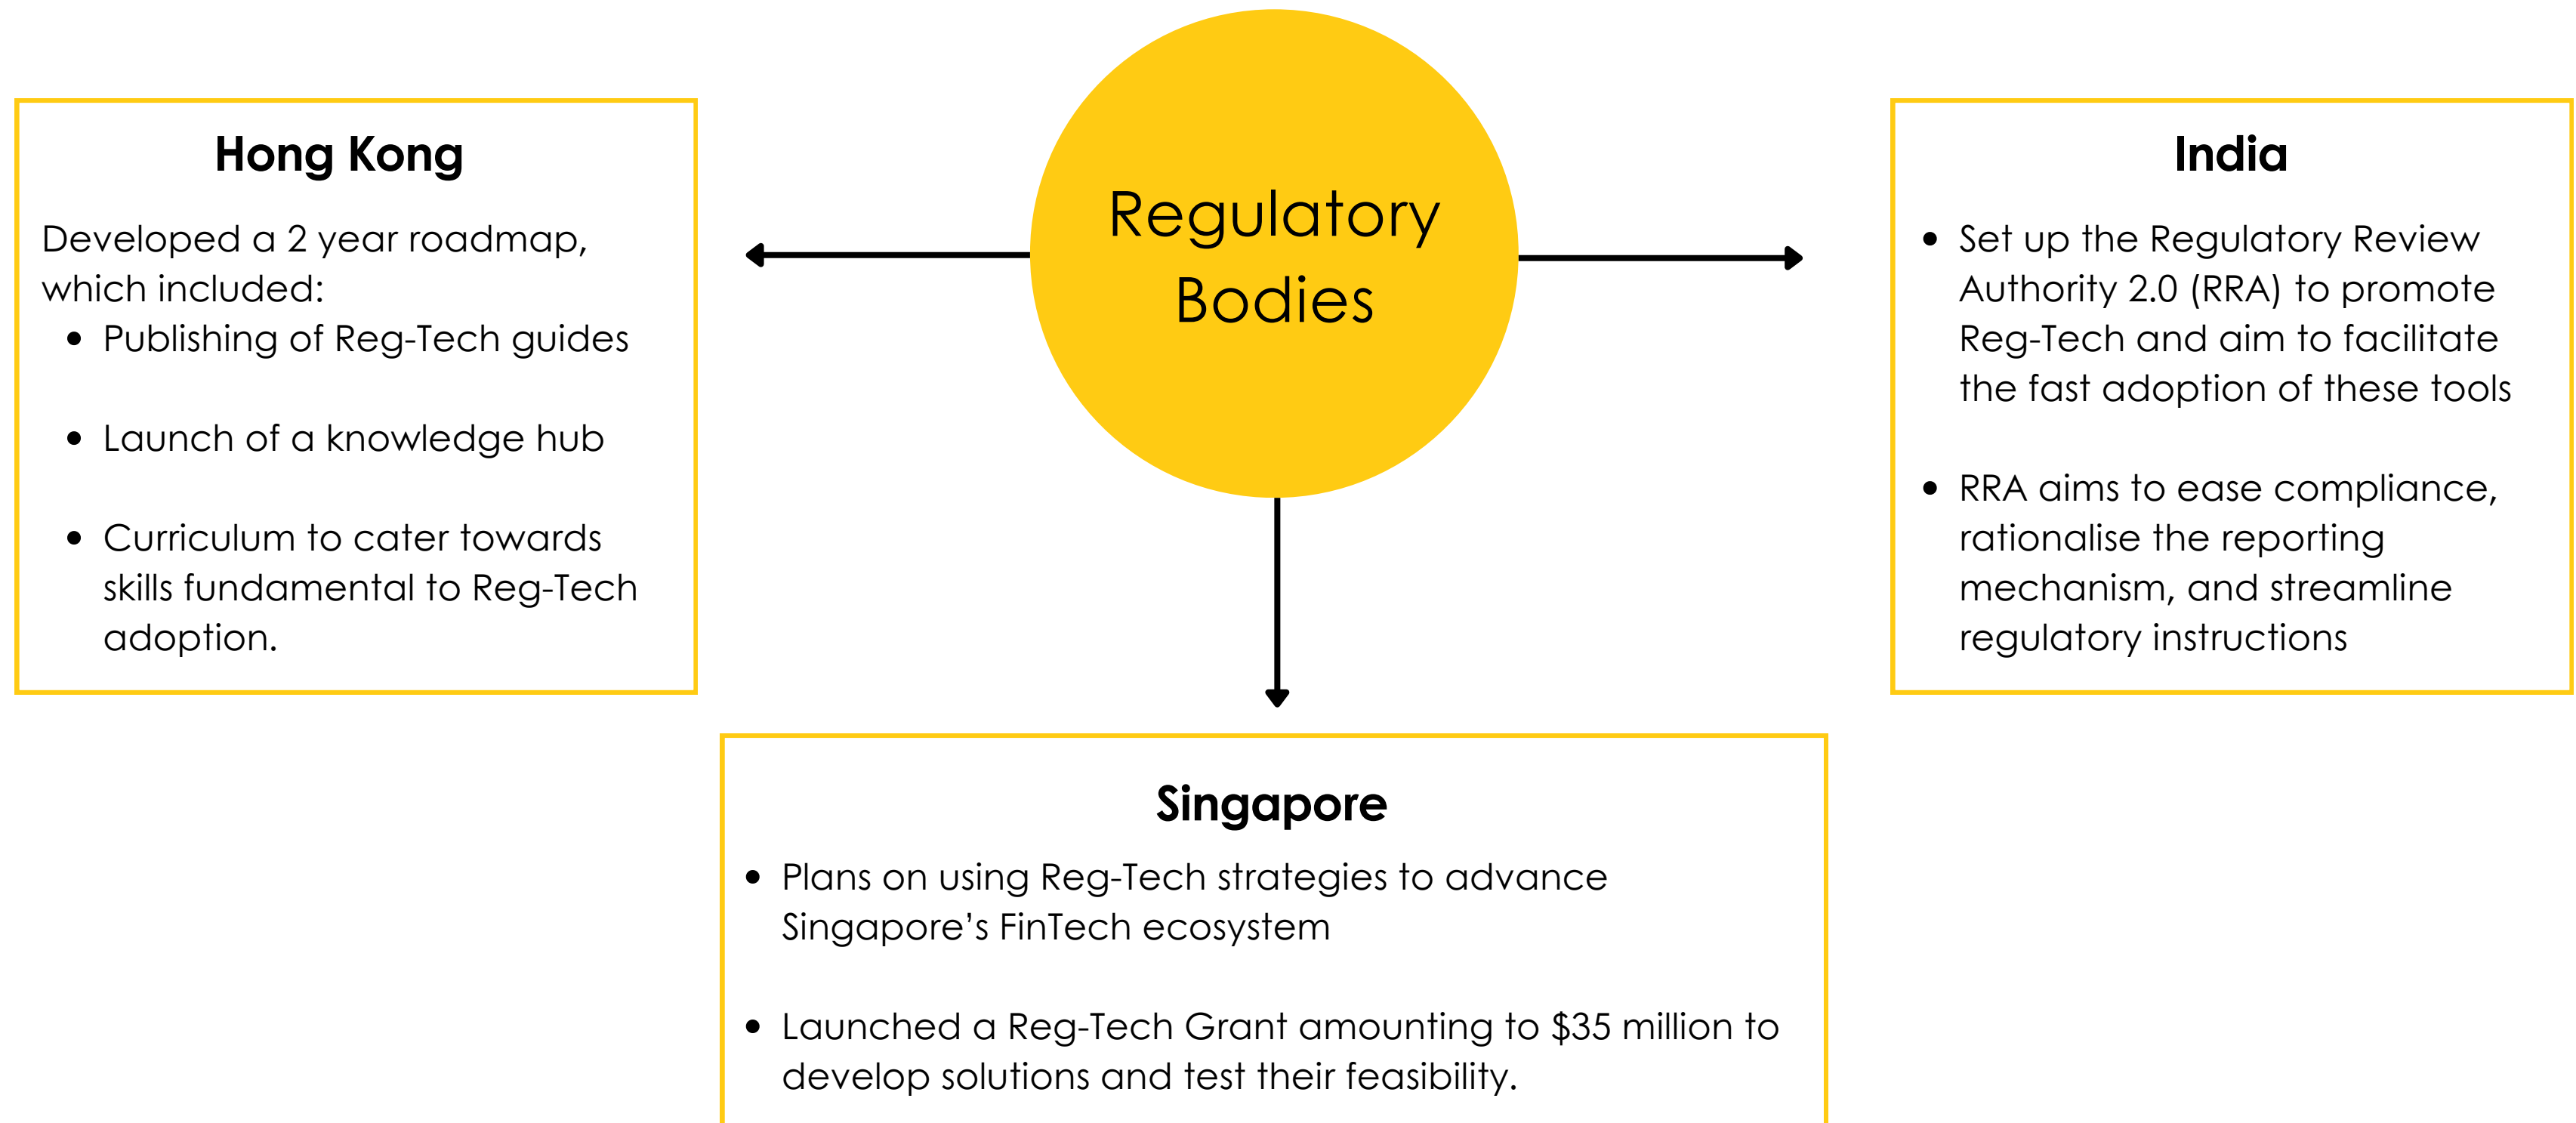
Regulatory Bodies

Hong Kong

Developed a 2 year roadmap, which included:

- Publishing of Reg-Tech guides
- Launch of a knowledge hub
- Curriculum to cater towards skills fundamental to Reg-Tech adoption.

India

- Set up the Regulatory Review Authority 2.0 (RRA) to promote Reg-Tech and aim to facilitate the fast adoption of these tools
- RRA aims to ease compliance, rationalise the reporting mechanism, and streamline regulatory instructions

Singapore

- Plans on using Reg-Tech strategies to advance Singapore's FinTech ecosystem
- Launched a Reg-Tech Grant amounting to $35 million to develop solutions and test their feasibility.